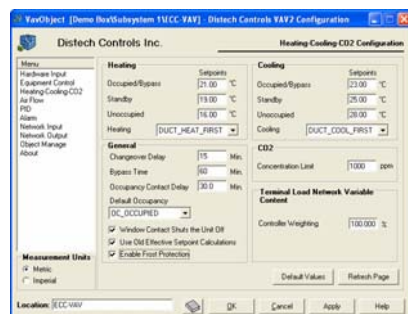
VavObject [Demo Box\Subsystem 1\ECC-VAV] - Distech Controls VAV2 Configuration

Distech Controls Inc.

Heating Cooling CO2 Configuration

Menu
Hardware Input
Equipment Control
Heating Cooling CO2
Air Flow
PID
Alarm
Network Input
Network Output
Object Manage
About

Heating
Setpoints
Occupied/Bypass 21.00 °C
Standby 19.00 °C
Unoccupied 16.00 °C
Heating DUCT_HEAT_FIRST

General
Changeover Delay 15 Min.
Bypass Time 60 Min.
Occupancy Contact Delay 30.0 Min.
Default Occupancy
OC_OCCUPIED
Window Contact Shuts the Unit Off
Use Old Effective Setpoint Calculations
Enable Frost Protection

Cooling
Setpoints
Occupied/Bypass 23.00 °C
Standby 25.00 °C
Unoccupied 28.00 °C
Cooling DUCT_COOL_FIRST

CO2
Concentration Limit 1000 ppm

Terminal Load Network Variable Content
Controller Weighting 100.000 %

Measurement Units
Metric
Imperial

Default Values
Refresh Page

Location: ECC-VAV

OK
Cancel
Apply
Help